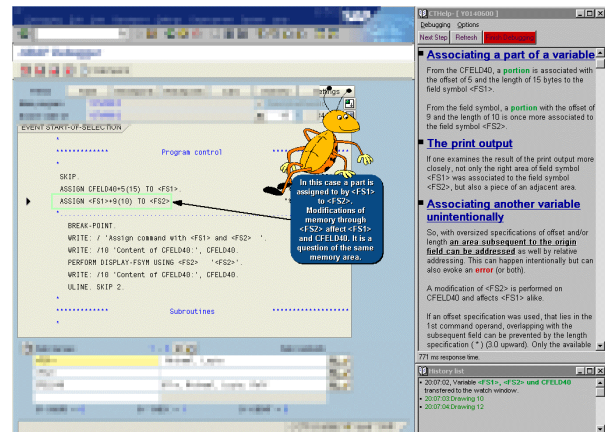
ABAP Debugger

EVENT START-OF-SELECTION

*

************* Program control

*

SKIP.

ASSIGN CFELD40+5(15) TO <FS1>.

ASSIGN <FS1>+9(10) TO <FS2>.

*

BREAK-POINT.

WRITE: / 'Assign command with <FS1> and <FS2> '.

WRITE: /10 'Content of CFELD40:', CFELD40.

PERFORM DISPLAY-FSYM USING <FS2> '<FS2>'.

WRITE: /10 'Content of CFELD40:', CFELD40.

ULINE. SKIP 2.

*

************* Subroutines

In this case a part is assigned to by <FS1> to <FS2>. Modifications of memory through <FS2> affect <FS1> and CFELD40. It is a question of the same memory area.

CTHelp - [ Y0140600 ]

Debugging Options

Next Step Refresh Stop debugging

Associating a part of a variable

From the CFELD40, a portion is associated with the offset of 5 and the length of 15 bytes to the field symbol <FS1>.

From the field symbol, a portion with the offset of 9 and the length of 10 is once more associated to the field symbol <FS2>.

The print output

If one examines the result of the print output more closely, not only the right area of field symbol <FS1> was associated to the field symbol <FS2>, but also a piece of an adjacent area.

Associating another variable unintentionally

So, with oversized specifications of offset and/or length an area subsequent to the origin field can be addressed as well by relative addressing. This can happen intentionally but can also evoke an error (or both).

A modification of <FS2> is performed on CFELD40 and affects <FS1> alike.

If an offset specification was used, that lies in the 1st command operand, overlapping with the subsequent field can be prevented by the length specification (*) (3.0 upward). Only the available

771 ms response time.

History list

20:07:02, Variable <FS1>, <FS2> und CFELD40 transferred to the watch window.

20:07:03 Drawing 10

20:07:04 Drawing 12